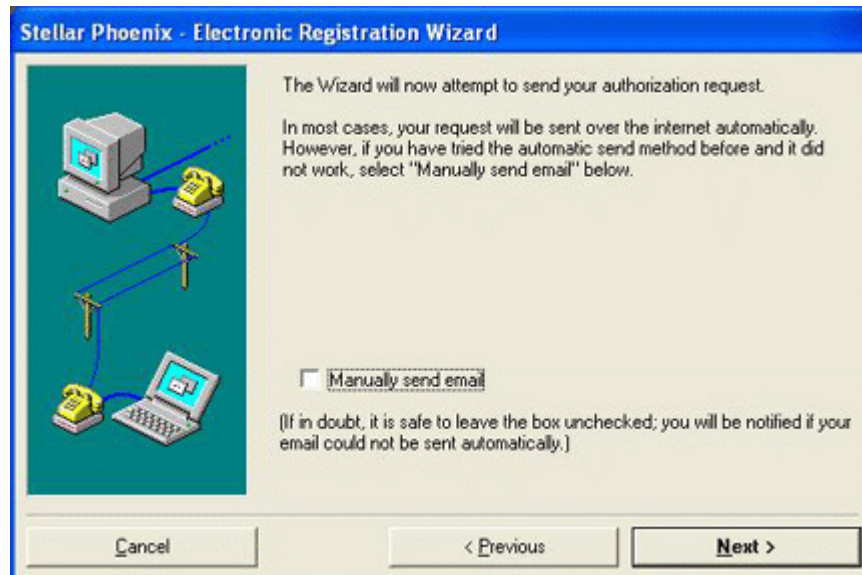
Stellar Phoenix - Electronic Registration Wizard

The Wizard will now attempt to send your authorization request.

In most cases, your request will be sent over the internet automatically. However, if you have tried the automatic send method before and it did not work, select "Manually send email" below.

Manually send email

(If in doubt, it is safe to leave the box unchecked; you will be notified if your email could not be sent automatically.)

Cancel

< Previous

Next >